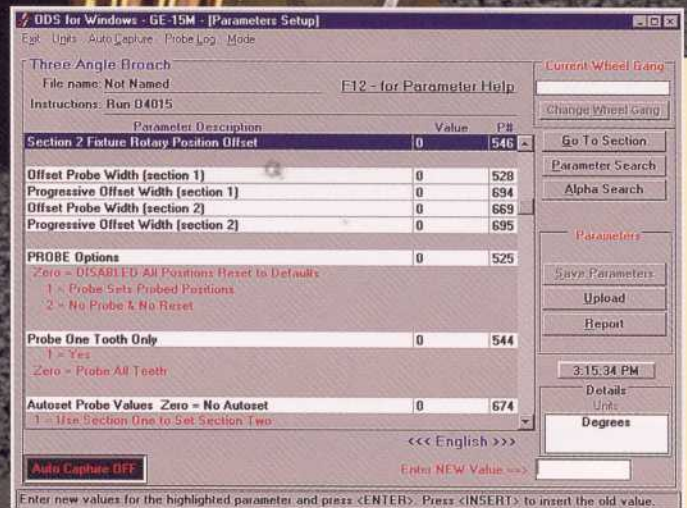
ODS for Windows - GE-15M - [Parameters Setup]

Exit Units Auto Capture Probe Log Mode

Three Angle Broach

File name: Not Named

Instructions: Run 04015

F12 - for Parameter Help

Current Wheel Gang

Change Wheel Gang

| Parameter Description | Value | P# |
|---|---|---|
| Section 2 Fixture Rotary Position Offset | 0 | 546 |
| Offset Probe Width (section 1) | 0 | 528 |
| Progressive Offset Width (section 1) | 0 | 694 |
| Offset Probe Width (section 2) | 0 | 669 |
| Progressive Offset Width (section 2) | 0 | 695 |
| PROBE Options | 0 | 525 |
| Zero = DISABLED All Positions Reset to Defaults | | |
| 1 = Probe Sets Probed Positions | | |
| 2 = No Probe & No Reset | | |
| Probe One Tooth Only | 0 | 544 |
| 1 = Yes | | |
| Zero = Probe All Teeth | | |
| Autoset Probe Values Zero = No Autoset | 0 | 674 |
| 1 = Use Section One to Set Section Two | | |

Go To Section

Parameter Search

Alpha Search

Parameters

Save Parameters

Upload

Report

3:15:34 PM

Details

Units

Degrees

<<< English >>>

Auto Capture OFF

Enter NEW Value ==>

Enter new values for the highlighted parameter and press <ENTER>. Press <INSERT> to insert the old value.